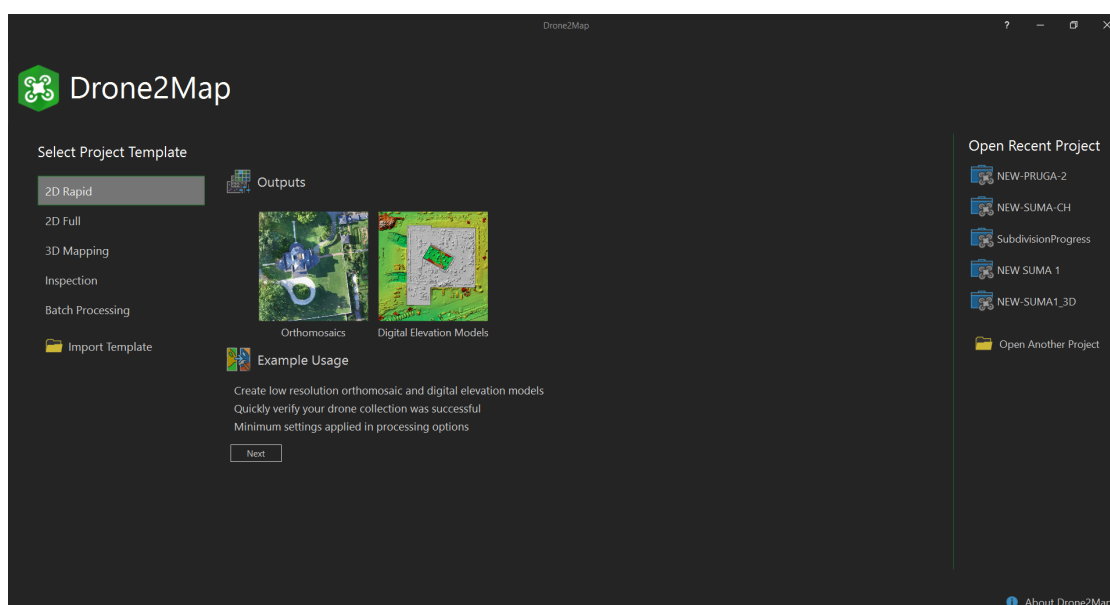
Drone2Map

?

Drone2Map

Select Project Template

2D Rapid

2D Full

3D Mapping

Inspection

Batch Processing

Import Template

Outputs

Orthomosaics

Digital Elevation Models

Example Usage

Create low resolution orthomosaic and digital elevation models

Quickly verify your drone collection was successful

Minimum settings applied in processing options

Next

Open Recent Project

NEW-PRUGA-2

NEW-SUMA-CH

SubdivisionProgress

NEW SUMA 1

NEW-SUMA1_3D

Open Another Project

About Drone2Ma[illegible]